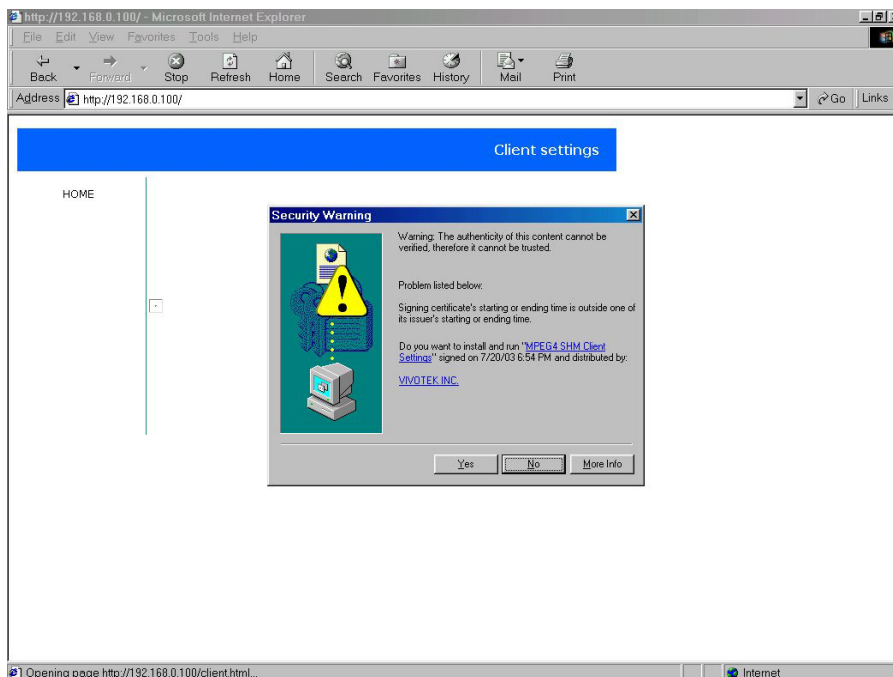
http://192.168.0.100/ - Microsoft Internet Explorer

File Edit View Favorites Tools Help

Back Forward Stop Refresh Home Search Favorites History Mail Print

Address http://192.168.0.100/ Go Links

Client settings

HOME

Security Warning

Warning: The authenticity of this content cannot be verified, therefore it cannot be trusted.

Problem listed below:

Signing certificate's starting or ending time is outside one of its issuer's starting or ending time.

Do you want to install and run "MPEG4 SHM Client Settings" signed on 7/20/03 6:54 PM and distributed by:

VIVOTEK INC.

Yes No More Info

Opening page http://192.168.0.100/client.html...

Internet